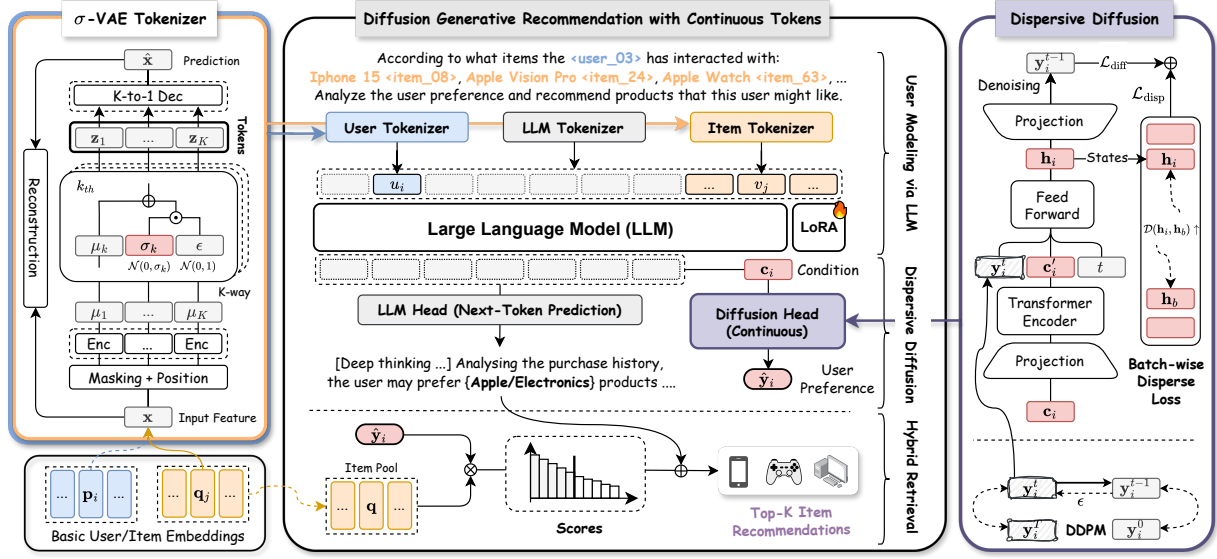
$\sigma$-VAE Tokenizer

$\hat{\mathbf{x}}$ Prediction

K-to-1 Dec

Tokens

$\mathbf{z}_1$ ... $\mathbf{z}_K$

Reconstruction

$k_{th}$

$\oplus$

$\odot$

$\mu_k$ $\sigma_k$ $\epsilon$

$\mathcal{N}(0,\sigma_k)$ $\mathcal{N}(0,1)$

K-way

$\mu_1$ ... $\mu_K$

Enc ... Enc

Masking + Position

$\mathbf{x}$ Input Feature

... $\mathbf{p}_i$ ...

... $\mathbf{q}_j$ ...

Basic User/Item Embeddings

Diffusion Generative Recommendation with Continuous Tokens

According to what items the <user_03> has interacted with:
Iphone 15 <item_08>, Apple Vision Pro <item_24>, Apple Watch <item_63>, ...
Analyze the user preference and recommend products that this user might like.

User Tokenizer

LLM Tokenizer

Item Tokenizer

$u_i$ ... $v_j$ ...

Large Language Model (LLM)

LoRA

User Modeling via LLM

$\mathbf{c}_i$ Condition

LLM Head (Next-Token Prediction)

Diffusion Head (Continuous)

[Deep thinking ...] Analysing the purchase history, the user may prefer {Apple/Electronics} products ....

$\hat{\mathbf{y}}_i$ User Preference

Dispersive Diffusion

$\hat{\mathbf{y}}_i$

$\otimes$

Item Pool

... $\mathbf{q}$ ...

Scores

$\oplus$

Top-K Item Recommendations

Hybrid Retrieval

Dispersive Diffusion

$\mathbf{y}_i^{t-1}$ $\mathcal{L}_{\text{diff}}$ $\oplus$

Denoising

$\mathcal{L}_{\text{disp}}$

Projection

$\mathbf{h}_i$ States $\mathbf{h}_i$

Feed Forward

$\mathcal{D}(\mathbf{h}_i, \mathbf{h}_b)$ $\uparrow$

$\mathbf{y}_i^t$ $\mathbf{c}_i'$ $t$

Transformer Encoder

$\mathbf{h}_b$

Projection

Batch-wise Disperse Loss

$\mathbf{c}_i$

$\mathbf{y}_i^t$ $\mathbf{y}_i^{t-1}$

$\epsilon$

$\mathbf{y}_i^T$ DDPM $\mathbf{y}_i^0$